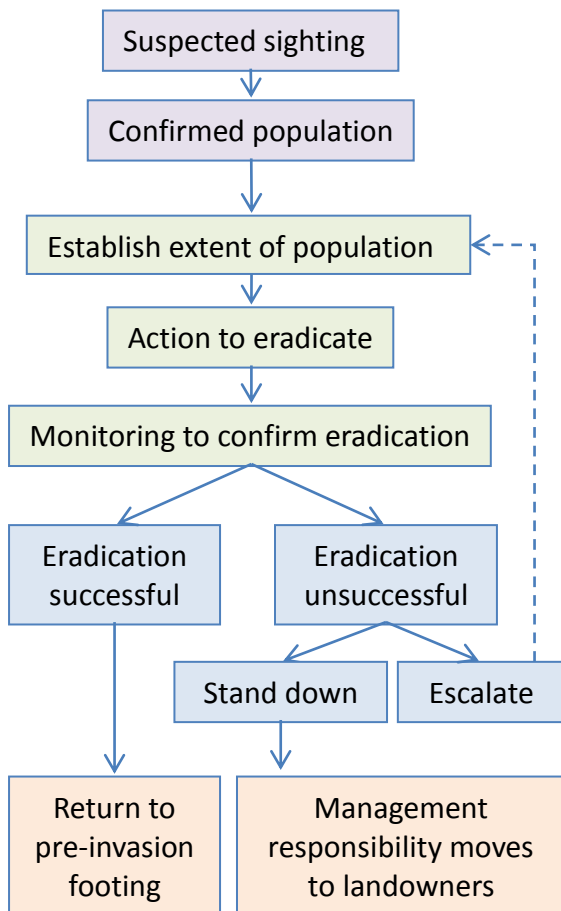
Suspected sighting

Confirmed population

Establish extent of population

Action to eradicate

Monitoring to confirm eradication

Eradication successful

Eradication unsuccessful

Stand down

Escalate

Return to pre-invasion footing

Management responsibility moves to landowners